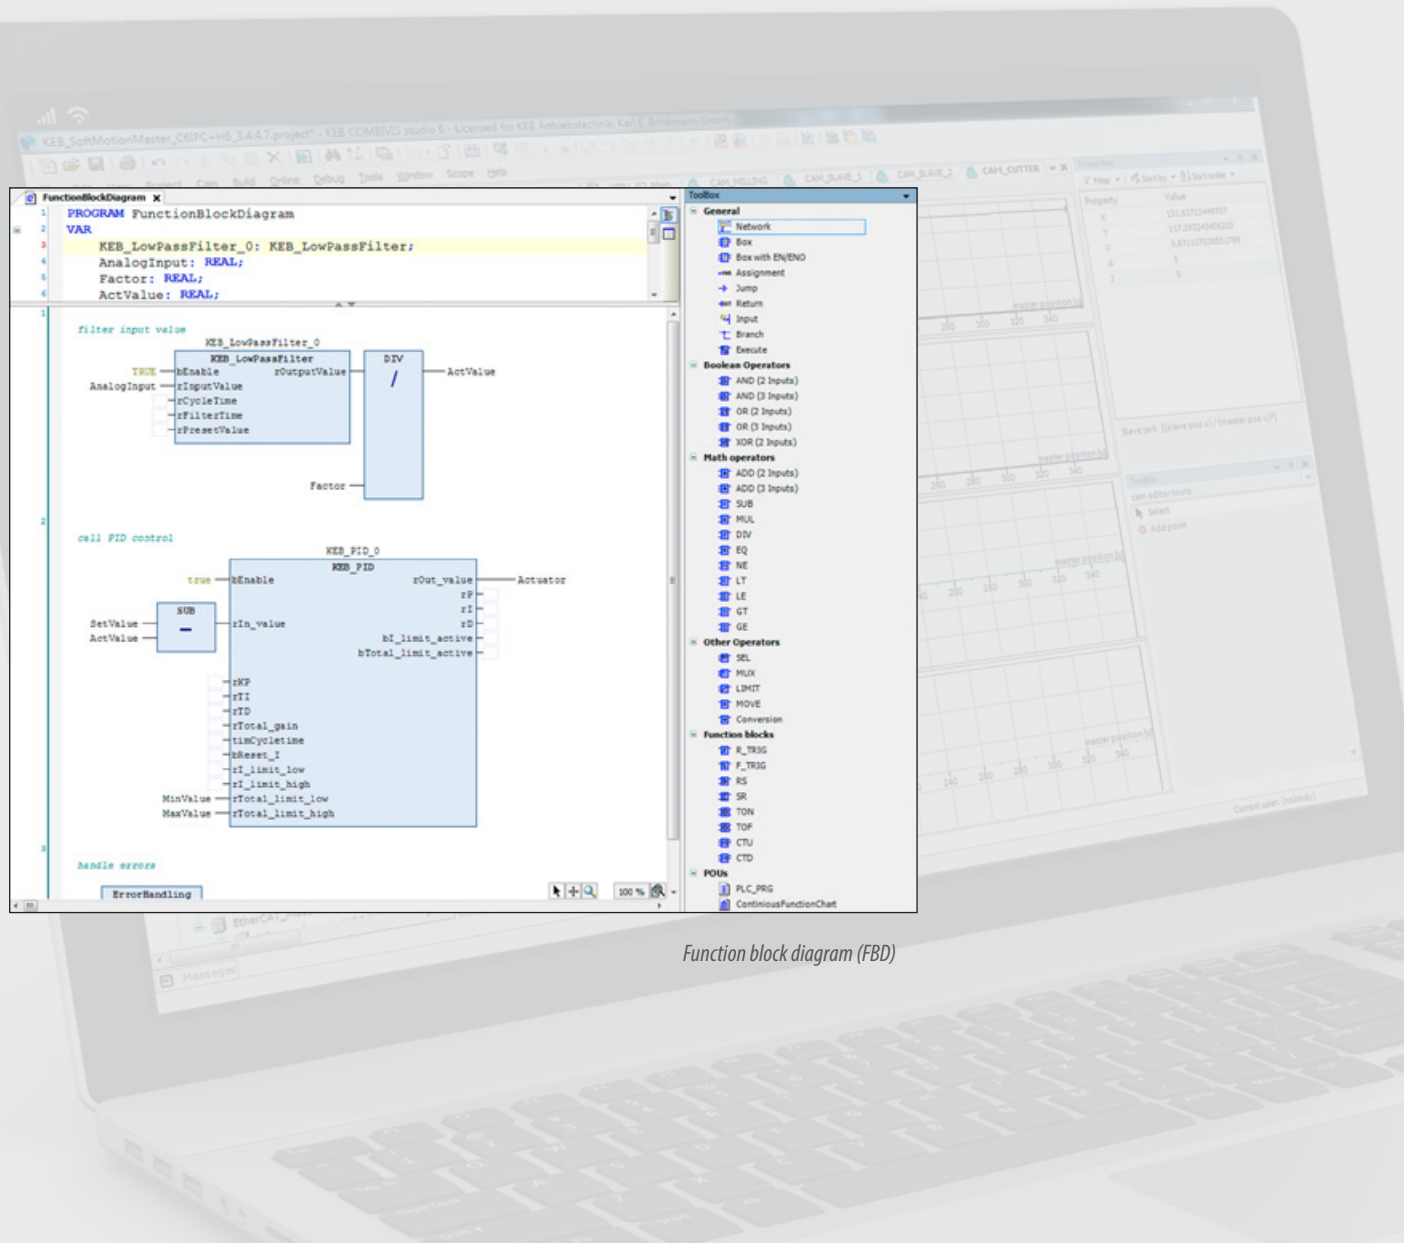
KEB_SoftMotionMaster_C6IPC+H6_3.4.4.7.project* - KEB COMBIVIS studio 6 - Licensed for KEB Antriebstechnik Karl E. Brinkmann GmbH

Project Cam Build Online Debug Tools Window Scope Help

CAM_MILLING CAM_SLAVE_1 CAM_SLAVE_2 CAM_CUTTER

FunctionBlockDiagram

1 PROGRAM FunctionBlockDiagram
2 VAR
3 KEB_LowPassFilter_0: KEB_LowPassFilter;
4 AnalogInput: REAL;
5 Factor: REAL;
6 ActValue: REAL;

1
filter input value
KEB_LowPassFilter_0
KEB_LowPassFilter
TRUE bEnable rOutputValue
AnalogInput rInputValue
rCycleTime
rFilterTime
rPresetValue
DIV
/
ActValue
Factor

2
call PID control
KEB_PID_0
KEB_PID
true bEnable rOut_value Actuator
rP
rI
rD
SUB
−
SetValue
ActValue
rIn_value
bI_limit_active
bTotal_limit_active
rKP
rTI
rTD
rTotal_gain
timCycletime
bReset_I
rI_limit_low
rI_limit_high
MinValue rTotal_limit_low
MaxValue rTotal_limit_high

3
handle errors
ErrorHandling

100 %

ToolBox
General
Network
Box
Box with EN/ENO
Assignment
Jump
Return
Input
Branch
Execute
Boolean Operators
AND (2 Inputs)
AND (3 Inputs)
OR (2 Inputs)
OR (3 Inputs)
XOR (2 Inputs)
Math operators
ADD (2 Inputs)
ADD (3 Inputs)
SUB
MUL
DIV
EQ
NE
LT
LE
GT
GE
Other Operators
SEL
MUX
LIMIT
MOVE
Conversion
Function blocks
R_TRIG
F_TRIG
RS
SR
TON
TOF
CTU
CTD
POUs
PLC_PRG
ContinousFunctionChart

Properties
Filter Sort by Sort order
Property Value

Toolbox
cam editor tools
Select
Add point

master position [u]

Current user: (nobody)

Messages

Function block diagram (FBD)